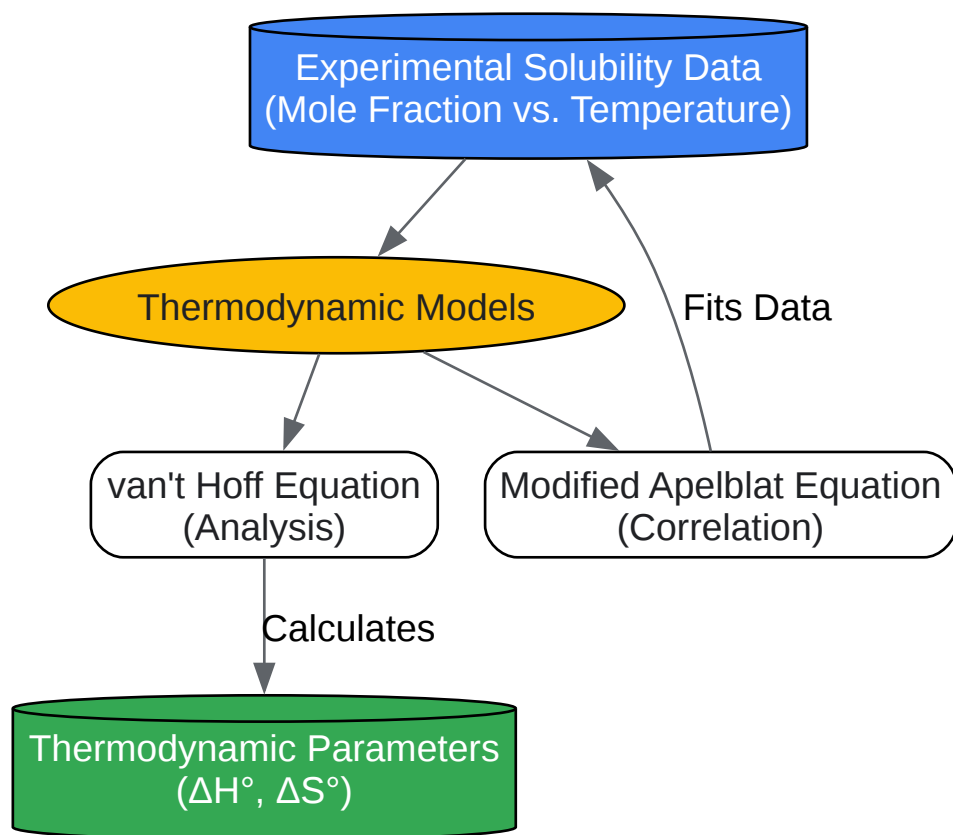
Experimental Solubility Data
(Mole Fraction vs. Temperature)

Thermodynamic Models

Fits Data

van't Hoff Equation
(Analysis)

Modified Apelblat Equation
(Correlation)

Calculates

Thermodynamic Parameters
(ΔH°, ΔS°)